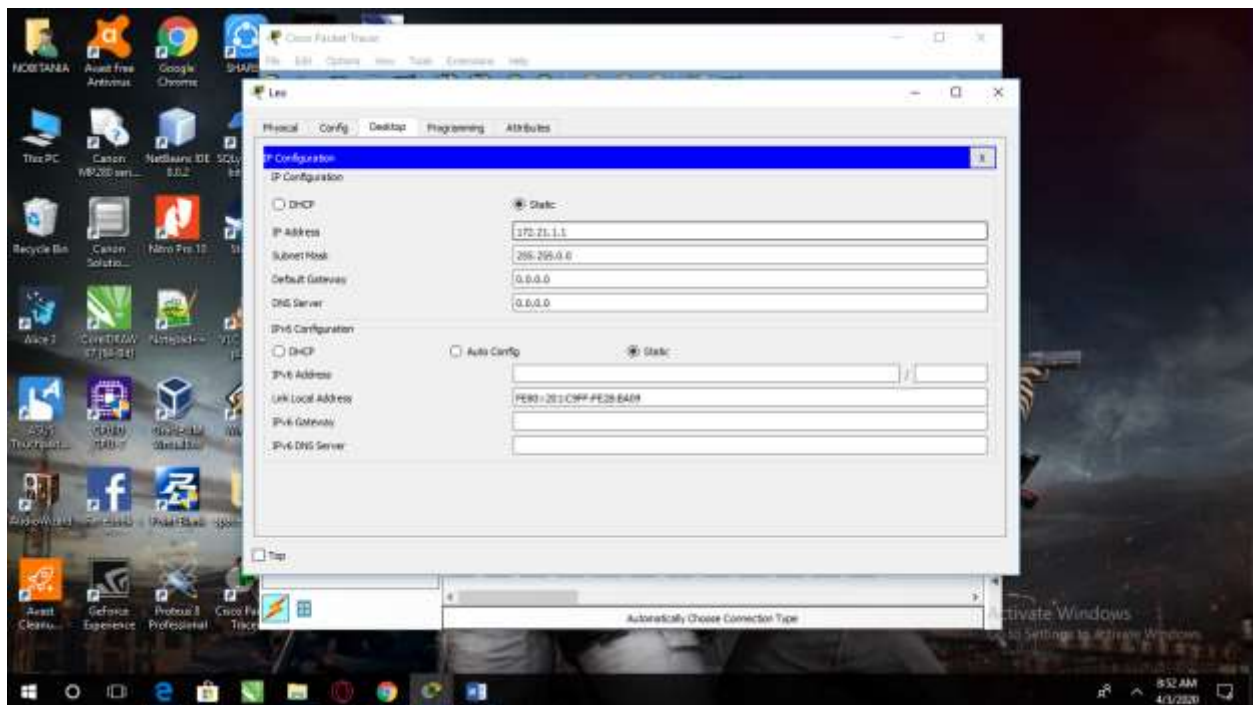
NOBITANIA

Avast Free Antivirus

Google Chrome

SHARE

This PC

Canon MP280 seri...

NetBeans IDE 8.0.2

SQL

Recycle Bin

Canon Solutio...

Nitro Pro 10

Alice 3

CorelDRAW X7 (64-Bit)

Notepad++

VLC

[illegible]

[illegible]

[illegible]

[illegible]

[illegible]

Avast Cleanu...

GeForce Experience

Proteus 8 Professional

Cisco Packet Tracer

Cisco Packet Tracer

File Edit Options View Tools Extensions Help

Leo

Physical Config Desktop Programming Attributes

IP Configuration

X

IP Configuration

DHCP

Static

IP Address 172.21.1.1

Subnet Mask 255.255.0.0

Default Gateway 0.0.0.0

DNS Server 0.0.0.0

IPv6 Configuration

DHCP

Auto Config

Static

IPv6 Address /

Link Local Address FE80::201:C9FF:FE28:BA09

IPv6 Gateway

IPv6 DNS Server

Top

Automatically Choose Connection Type

Activate Windows
Go to Settings to activate Windows.

8:52 AM
4/3/2020